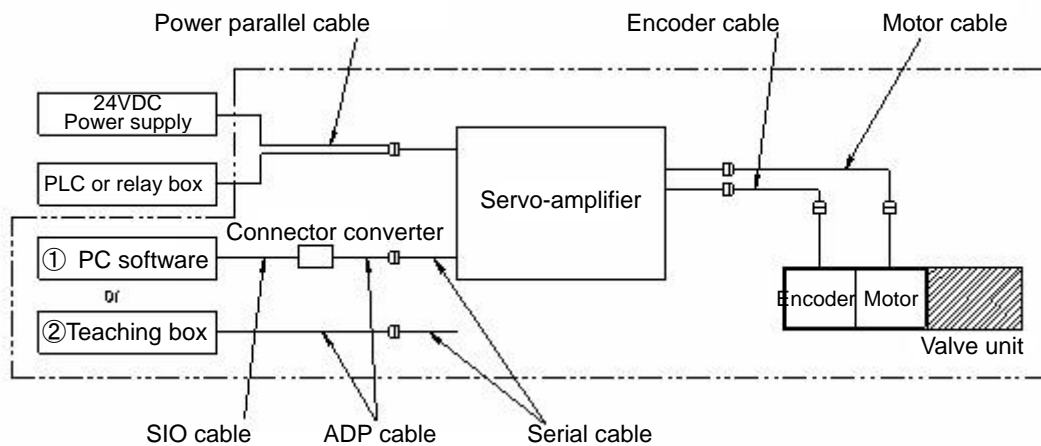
Power parallel cable

Encoder cable

Motor cable

24VDC Power supply

PLC or relay box

Servo-amplifier

Connector converter

① PC software

or

②Teaching box

Encoder

Motor

Valve unit

SIO cable

ADP cable

Serial cable